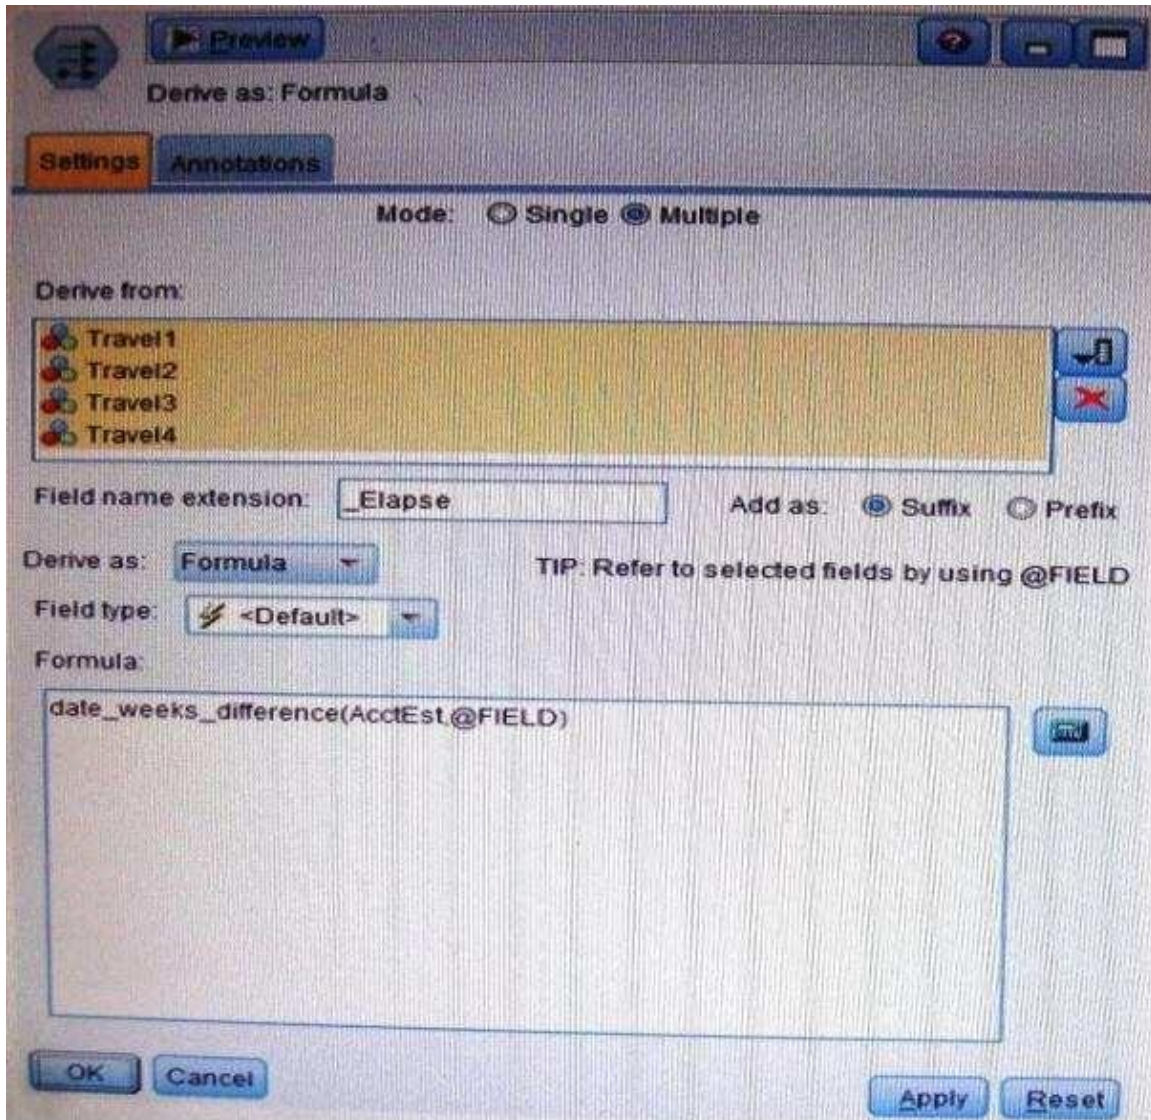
Preview

Derive as: Formula

Settings Annotations

Mode: Single Multiple

Derive from:

Travel1
Travel2
Travel3
Travel4

Field name extension: _Elapse

Add as: Suffix Prefix

Derive as: Formula

TIP: Refer to selected fields by using @FIELD

Field type: <Default>

Formula:

date_weeks_difference(AcctEst,@FIELD)

OK Cancel

Apply Reset